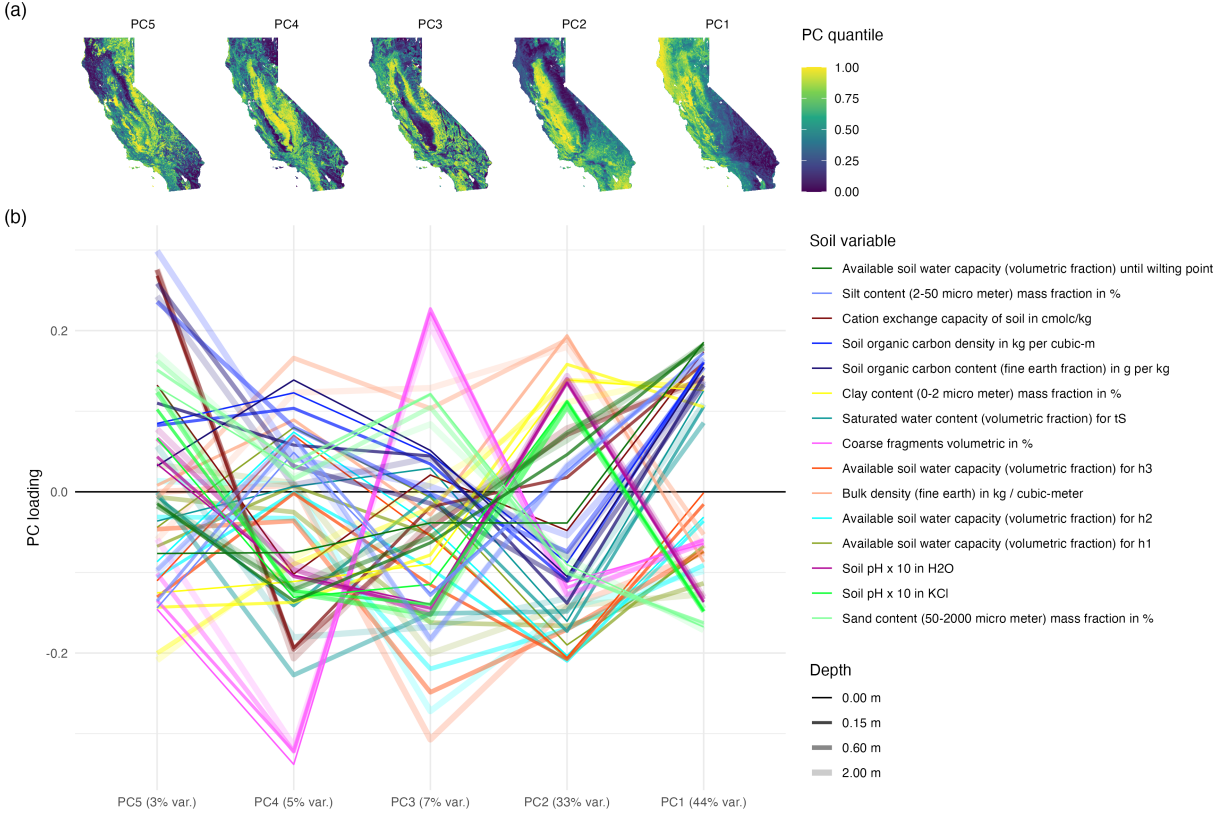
(a)

PC5 PC4 PC3 PC2 PC1

PC quantile

1.00
0.75
0.50
0.25
0.00

(b)

PC loading

0.2
0.0
-0.2

PC5 (3% var.) PC4 (5% var.) PC3 (7% var.) PC2 (33% var.) PC1 (44% var.)

Soil variable

Available soil water capacity (volumetric fraction) until wilting point
Silt content (2-50 micro meter) mass fraction in %
Cation exchange capacity of soil in cmolc/kg
Soil organic carbon density in kg per cubic-m
Soil organic carbon content (fine earth fraction) in g per kg
Clay content (0-2 micro meter) mass fraction in %
Saturated water content (volumetric fraction) for tS
Coarse fragments volumetric in %
Available soil water capacity (volumetric fraction) for h3
Bulk density (fine earth) in kg / cubic-meter
Available soil water capacity (volumetric fraction) for h2
Available soil water capacity (volumetric fraction) for h1
Soil pH x 10 in H2O
Soil pH x 10 in KCl
Sand content (50-2000 micro meter) mass fraction in %

Depth

0.00 m
0.15 m
0.60 m
2.00 m